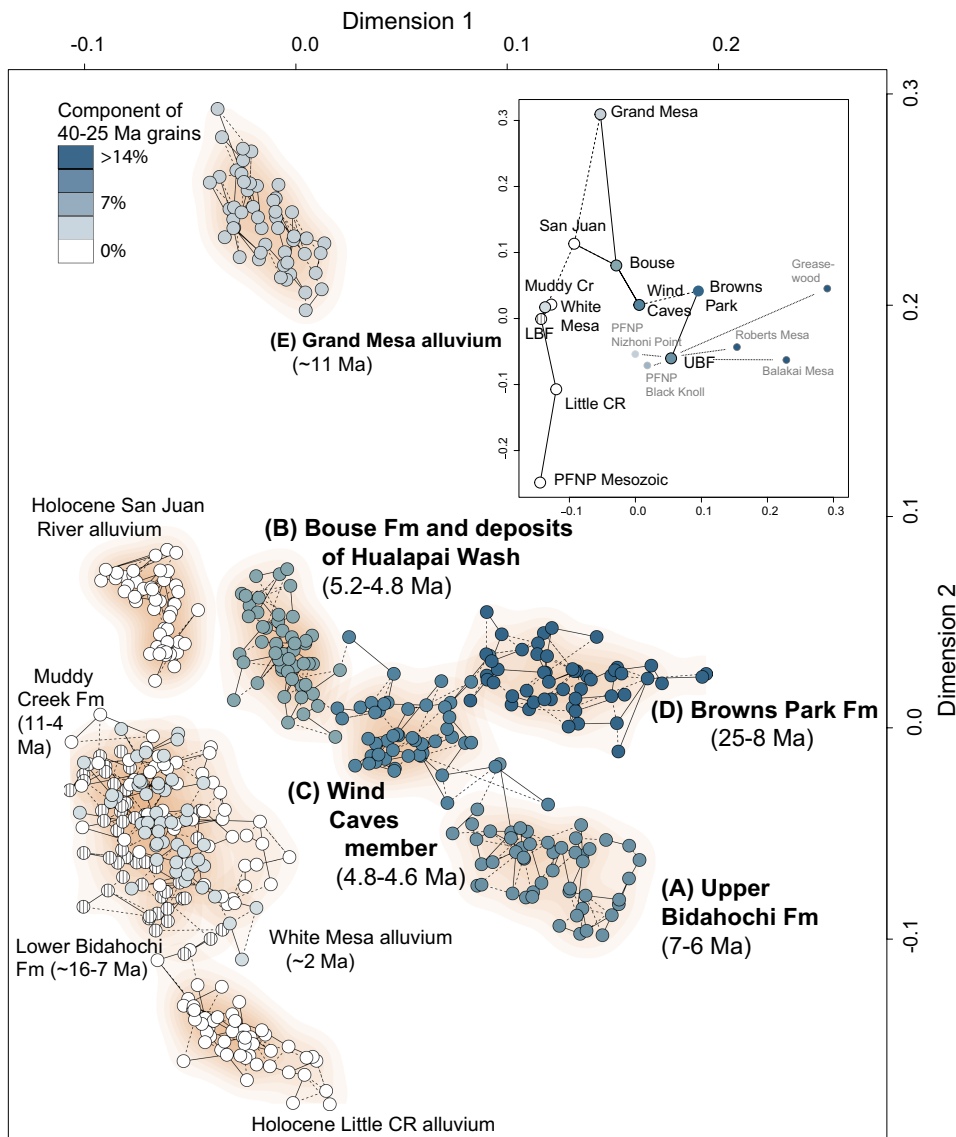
Dimension 1

-0.1 0.0 0.1 0.2

Component of 40-25 Ma grains
>14%
7%
0%

(E) Grand Mesa alluvium
(~11 Ma)

0.3
0.2
0.1
0.0
-0.1
-0.2
-0.1 0.0 0.1 0.2 0.3

Grand Mesa
San Juan
Bouse
Muddy Cr
White Mesa
LBF
Wind Caves
Browns Park
Grease-wood
PFNP Nizhoni Point
UBF
Roberts Mesa
PFNP Black Knoll
Balakai Mesa
Little CR
PFNP Mesozoic

Holocene San Juan River alluvium

(B) Bouse Fm and deposits of Hualapai Wash
(5.2-4.8 Ma)

Muddy Creek Fm (11-4 Ma)

(D) Browns Park Fm
(25-8 Ma)

(C) Wind Caves member
(4.8-4.6 Ma)

(A) Upper Bidahochi Fm
(7-6 Ma)

Lower Bidahochi Fm (~16-7 Ma)

White Mesa alluvium
(~2 Ma)

Holocene Little CR alluvium

0.3
0.2
0.1
0.0
-0.1
Dimension 2